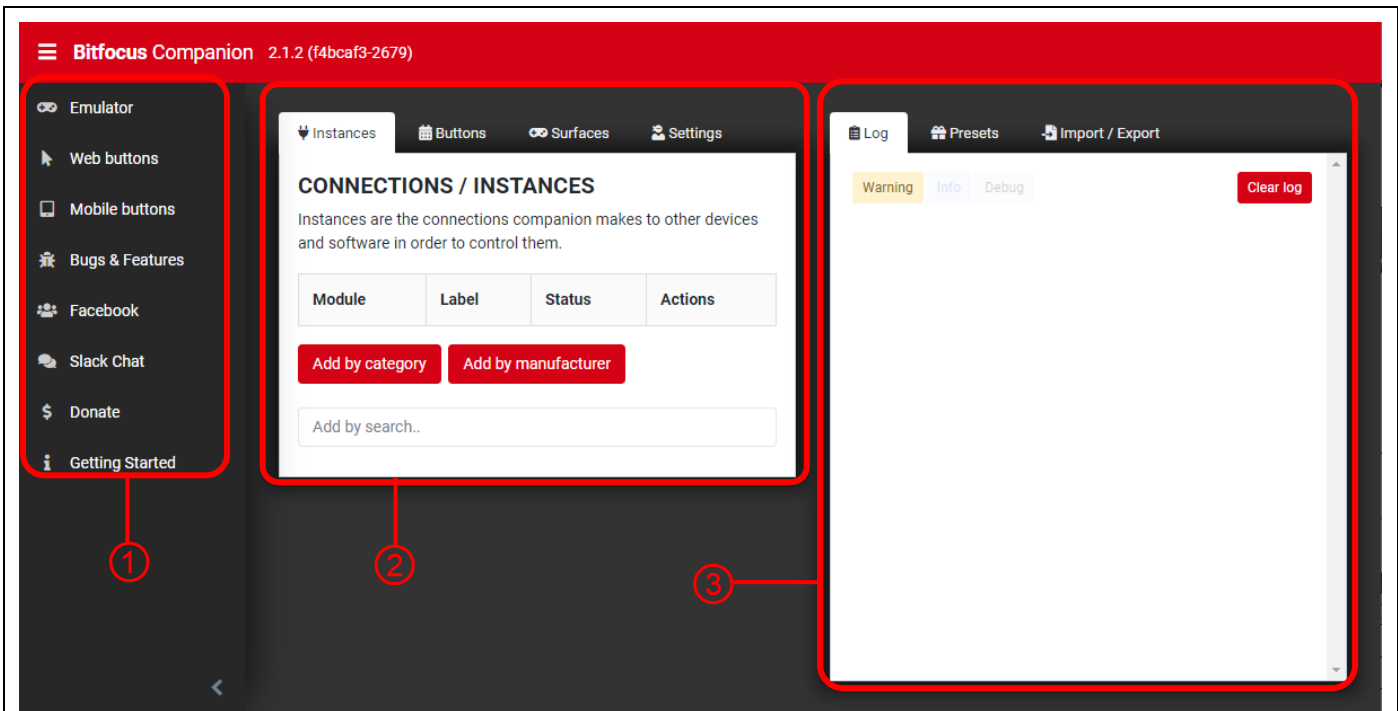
Bitfocus Companion 2.1.2 (f4bcaf3-2679)

Emulator
Web buttons
Mobile buttons
Bugs & Features
Facebook
Slack Chat
Donate
Getting Started

Instances
Buttons
Surfaces
Settings

CONNECTIONS / INSTANCES

Instances are the connections companion makes to other devices and software in order to control them.

| Module | Label | Status | Actions |
|---|---|---|---|

Add by category
Add by manufacturer
Add by search..

Log
Presets
Import / Export

Warning
Info
Debug
Clear log

1
2
3